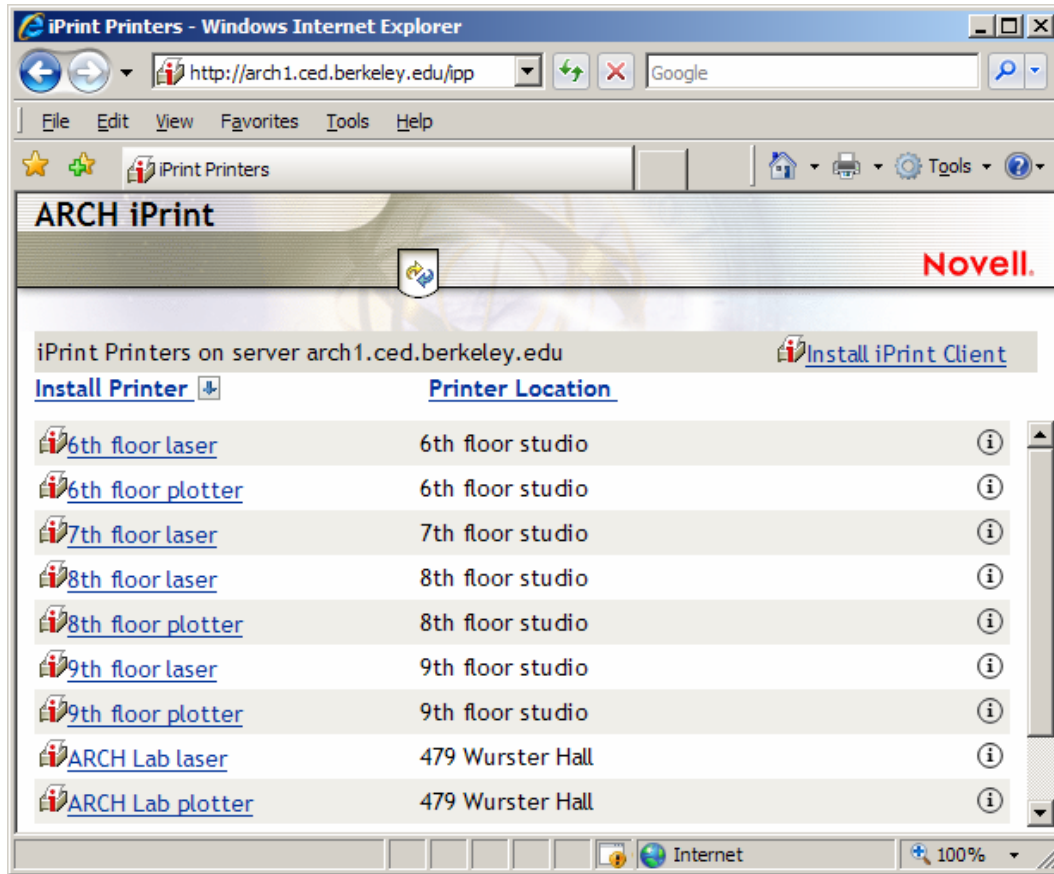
iPrint Printers - Windows Internet Explorer

http://arch1.ced.berkeley.edu/ipp

Google

File Edit View Favorites Tools Help

iPrint Printers

Tools

ARCH iPrint

Novell.

iPrint Printers on server arch1.ced.berkeley.edu

Install iPrint Client

| Install Printer | Printer Location |
|---|---|
| 6th floor laser | 6th floor studio |
| 6th floor plotter | 6th floor studio |
| 7th floor laser | 7th floor studio |
| 8th floor laser | 8th floor studio |
| 8th floor plotter | 8th floor studio |
| 9th floor laser | 9th floor studio |
| 9th floor plotter | 9th floor studio |
| ARCH Lab laser | 479 Wurster Hall |
| ARCH Lab plotter | 479 Wurster Hall |

Internet

100%